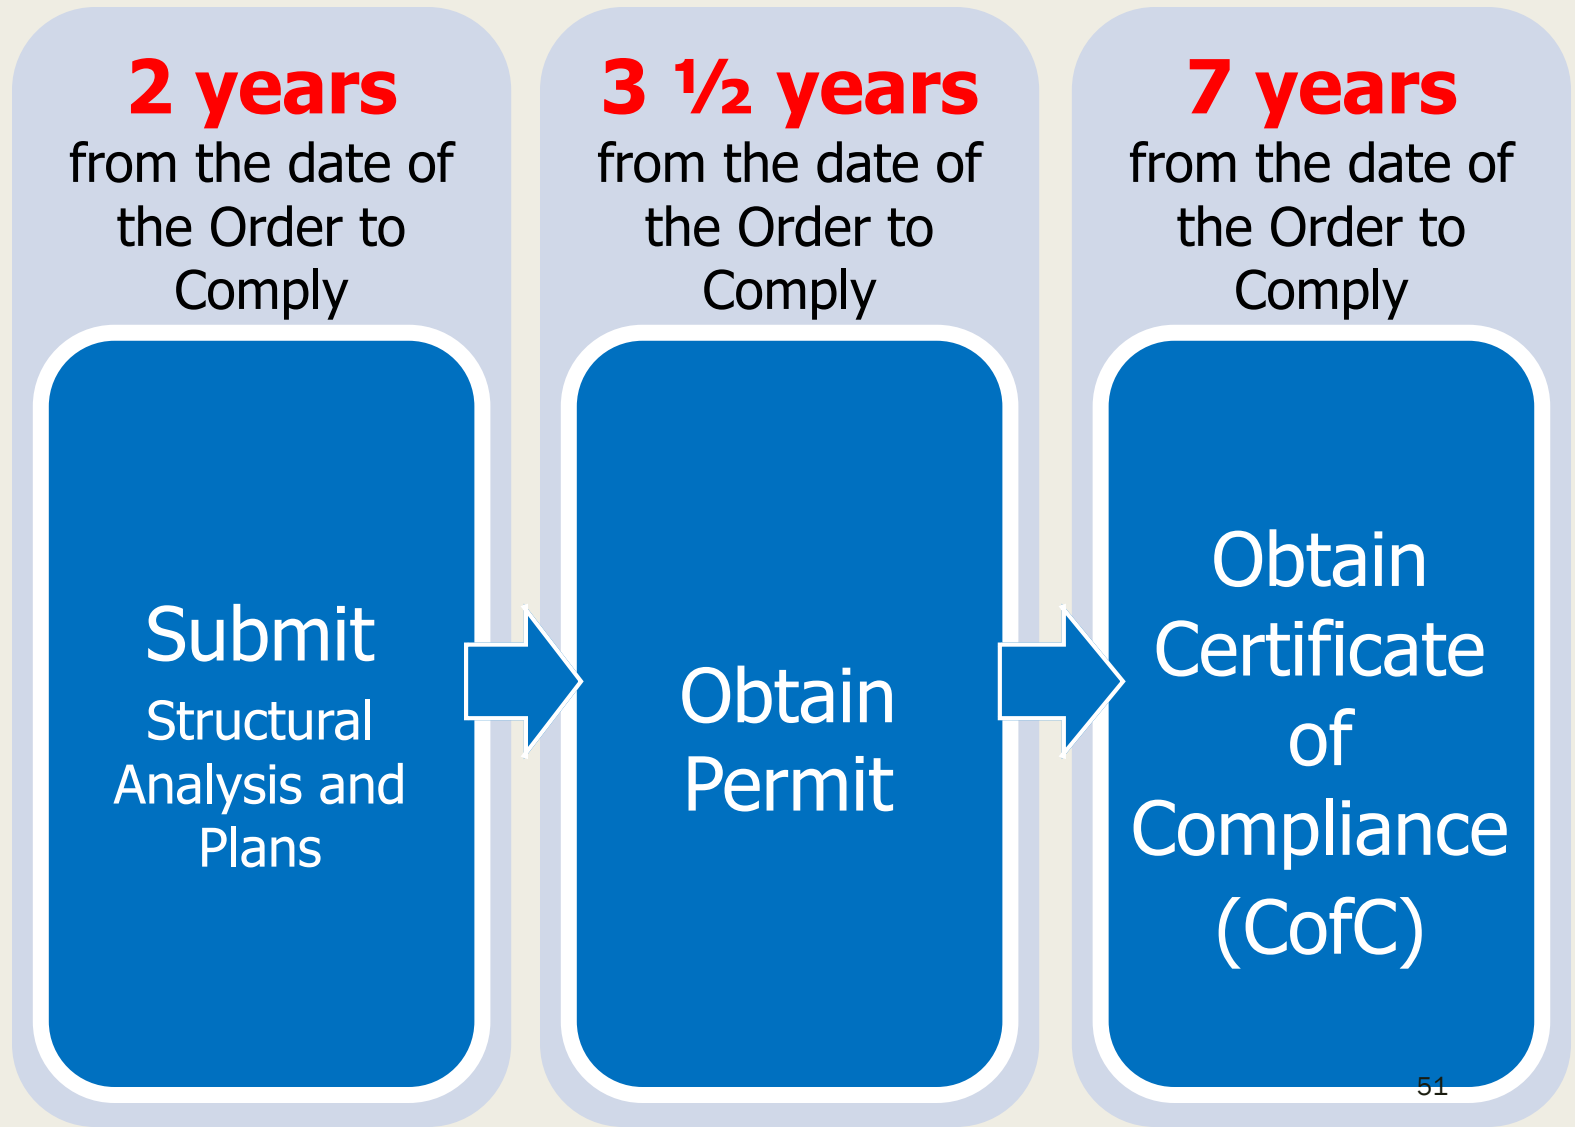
2 years
from the date of the Order to Comply

Submit
Structural Analysis and Plans

3 ½ years
from the date of the Order to Comply

Obtain Permit

7 years
from the date of the Order to Comply

Obtain Certificate of Compliance (CofC)

51